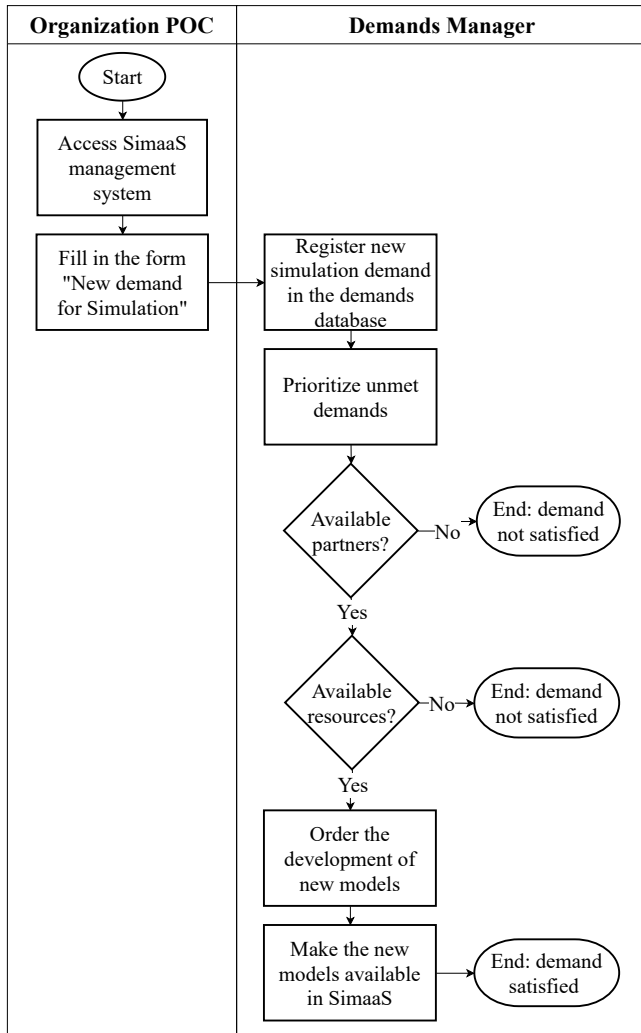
| Organization POC | Demands Manager |
|---|---|

Start

Access SimaaS management system

Fill in the form "New demand for Simulation"

Register new simulation demand in the demands database

Prioritize unmet demands

Available partners?

No

End: demand not satisfied

Yes

Available resources?

No

End: demand not satisfied

Yes

Order the development of new models

Make the new models available in SimaaS

End: demand satisfied